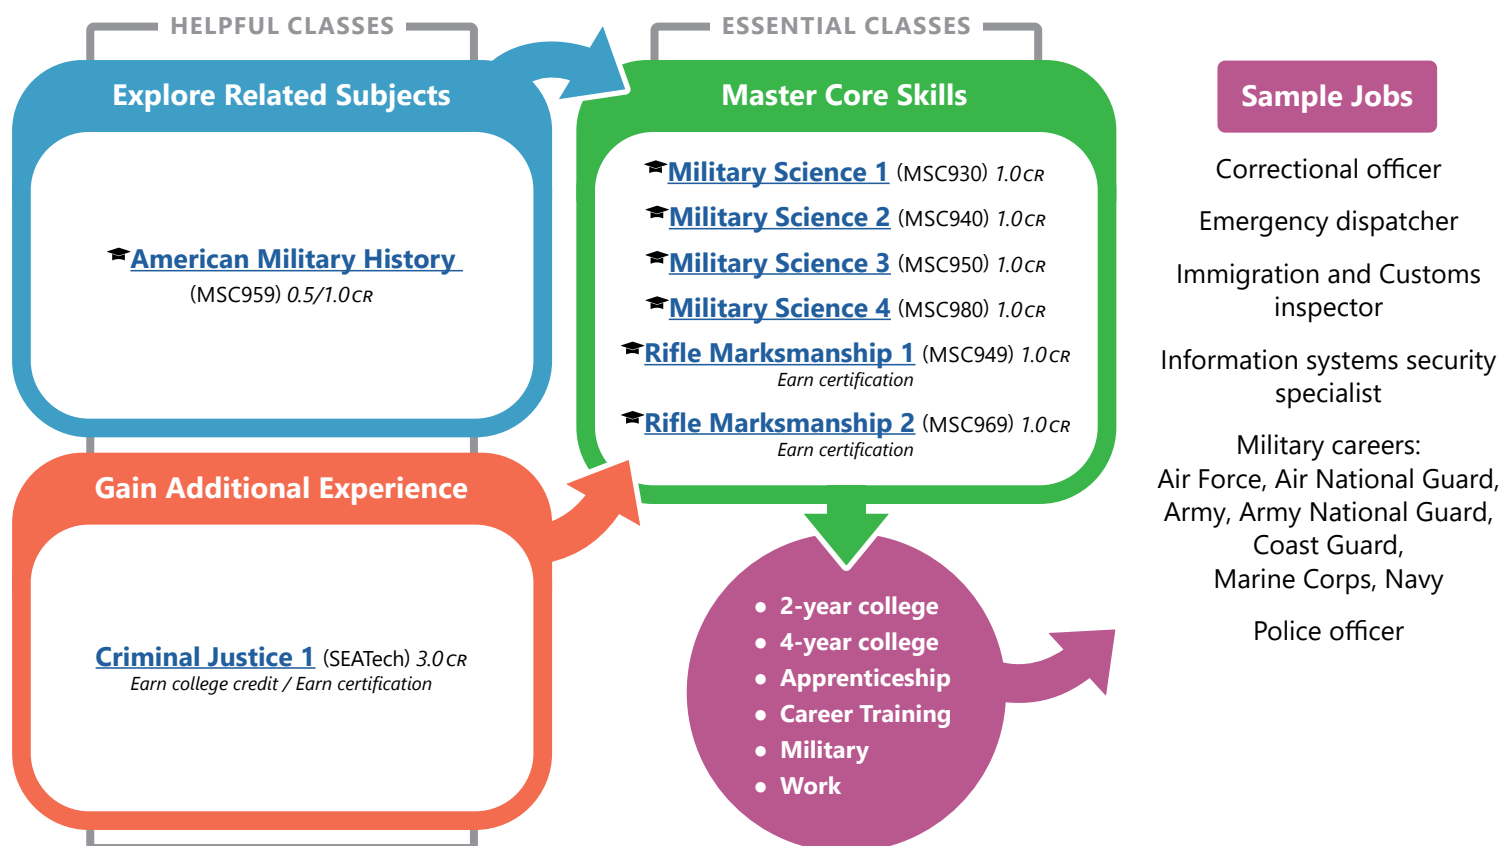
HELPFUL CLASSES

Explore Related Subjects

American Military History (MSC959) 0.5/1.0 CR

Gain Additional Experience

Criminal Justice 1 (SEATech) 3.0 CR
Earn college credit / Earn certification

ESSENTIAL CLASSES

Master Core Skills

Military Science 1 (MSC930) 1.0 CR

Military Science 2 (MSC940) 1.0 CR

Military Science 3 (MSC950) 1.0 CR

Military Science 4 (MSC980) 1.0 CR

Rifle Marksmanship 1 (MSC949) 1.0 CR
Earn certification

Rifle Marksmanship 2 (MSC969) 1.0 CR
Earn certification

- 2-year college
- 4-year college
- Apprenticeship
- Career Training
- Military
- Work

Sample Jobs

Correctional officer

Emergency dispatcher

Immigration and Customs inspector

Information systems security specialist

Military careers:
Air Force, Air National Guard, Army, Army National Guard, Coast Guard, Marine Corps, Navy

Police officer